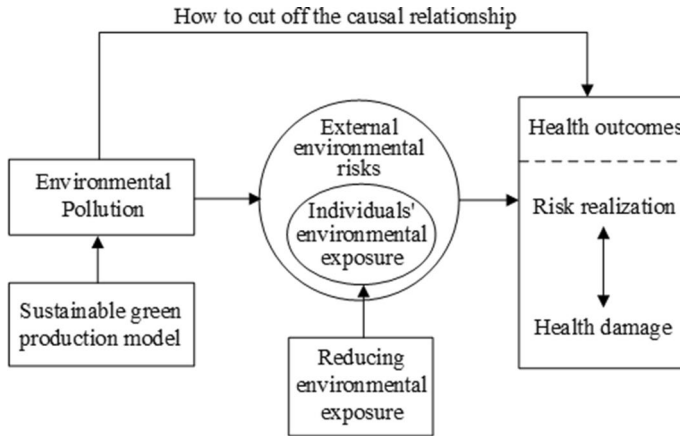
How to cut off the causal relationship

Environmental Pollution

Sustainable green production model

External environmental risks

Individuals' environmental exposure

Reducing environmental exposure

Health outcomes

Risk realization

Health damage